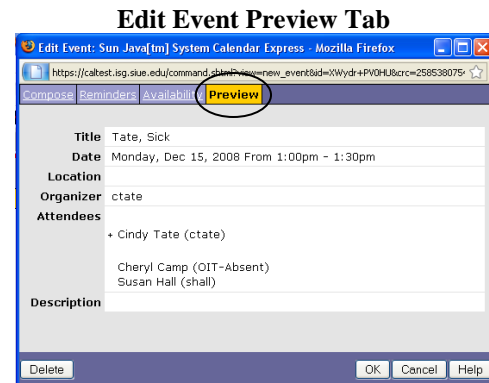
Edit Event Preview Tab

Edit Event: Sun Java[tm] System Calendar Express - Mozilla Firefox

https://caltest.isg.siue.edu/command.shtml?view=new_event&id=XWydr+PV0HU&crc=258538075

Compose Reminders Availability Preview

| | |
|---|---|
| Title | Tate, Sick |
| Date | Monday, Dec 15, 2008 From 1:00pm - 1:30pm |
| Location | |
| Organizer | ctate |
| Attendees | + Cindy Tate (ctate)<br><br>Cheryl Camp (OIT-Absent)<br>Susan Hall (shall) |
| Description | |

Delete

OK Cancel Help